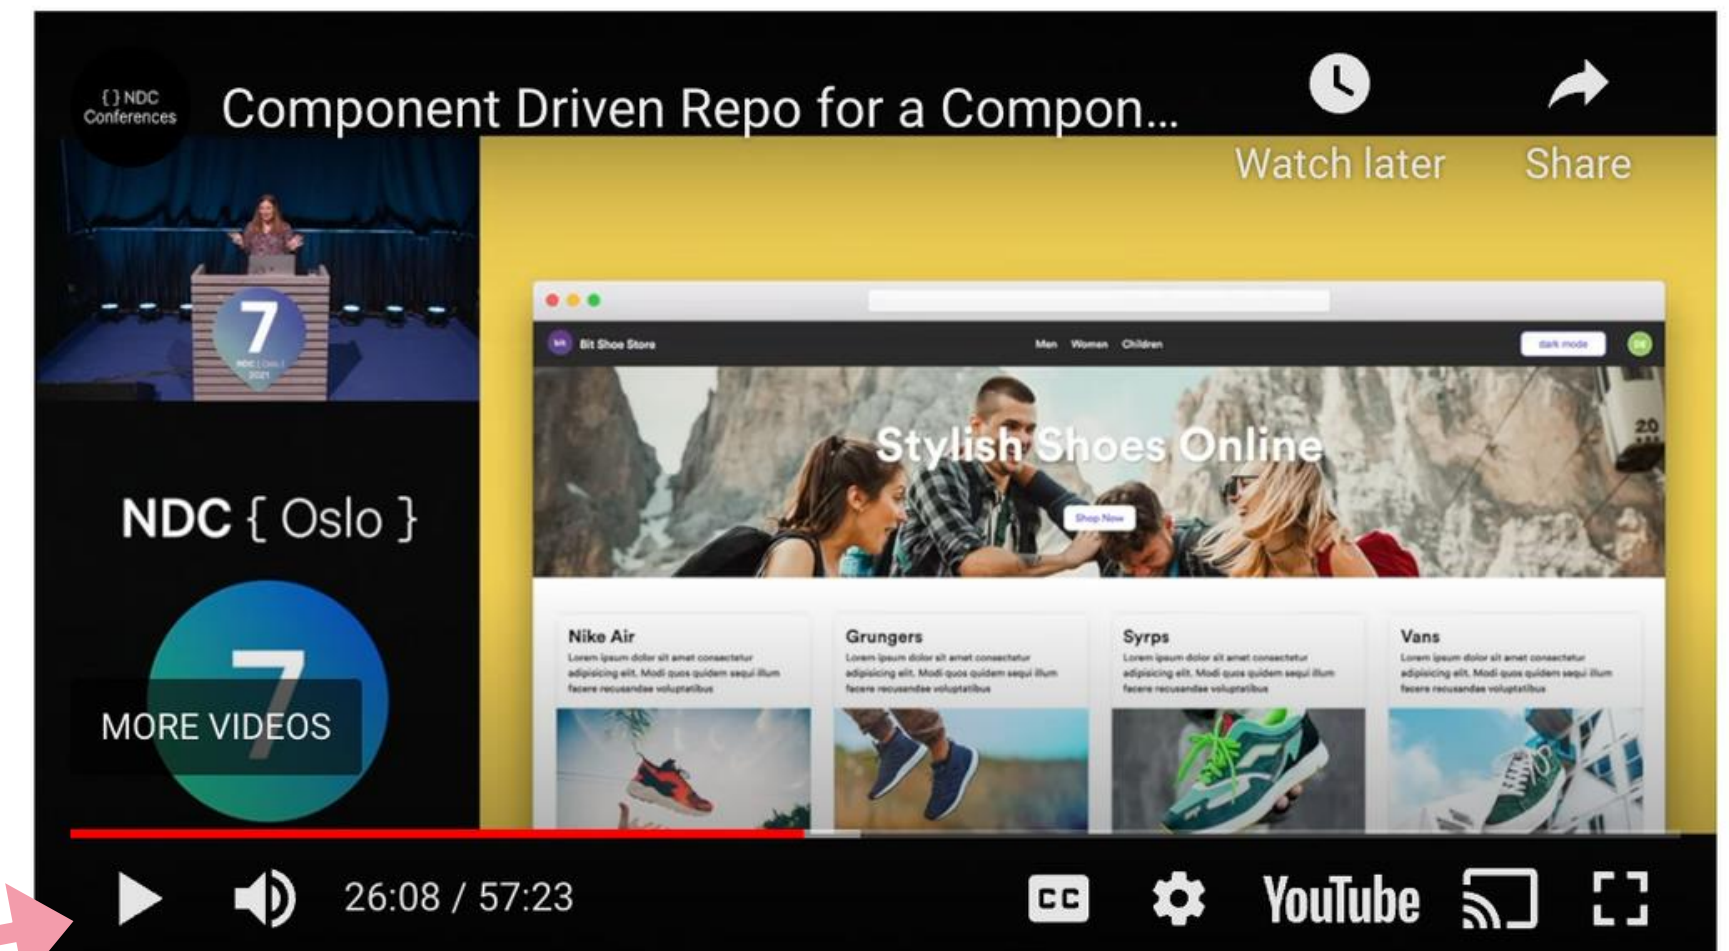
{ } NDC Conferences

Component Driven Repo for a Compon...

Watch later

Share

7

NDC { Oslo } 2021

bit Bit Shoe Store

Men Women Children

dark mode

DE

Stylish Shoes Online

Shop Now

Nike Air

Lorem ipsum dolor sit amet consectetur adipisicing elit. Modi quos quidem sequi illum facere recusandae voluptatibus

Grungers

Lorem ipsum dolor sit amet consectetur adipisicing elit. Modi quos quidem sequi illum facere recusandae voluptatibus

Syrps

Lorem ipsum dolor sit amet consectetur adipisicing elit. Modi quos quidem sequi illum facere recusandae voluptatibus

Vans

Lorem ipsum dolor sit amet consectetur adipisicing elit. Modi quos quidem sequi illum facere recusandae voluptatibus

NDC { Oslo }

7

MORE VIDEOS

26:08 / 57:23

CC

YouTube